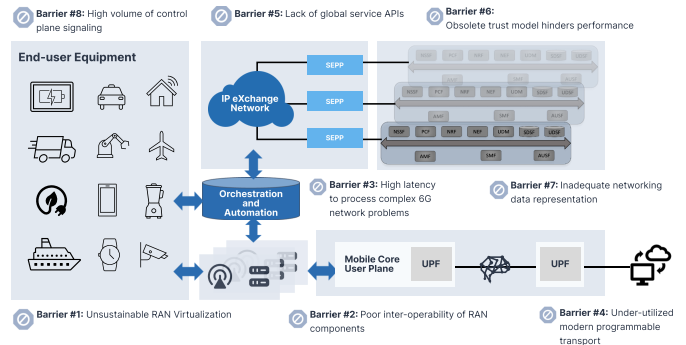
Barrier #8: High volume of control plane signaling

Barrier #5: Lack of global service APIs

Barrier #6: Obsolete trust model hinders performance

End-user Equipment

IP eXchange Network

SEPP

SEPP

SEPP

NSSF PCF NRF NEF UDM SDSF UDSF

AMF SMF AUSF

Orchestration and Automation

Barrier #3: High latency to process complex 6G network problems

Barrier #7: Inadequate networking data representation

Mobile Core User Plane

UPF

UPF

Barrier #1: Unsustainable RAN Virtualization

Barrier #2: Poor inter-operability of RAN components

Barrier #4: Under-utilized modern programmable transport